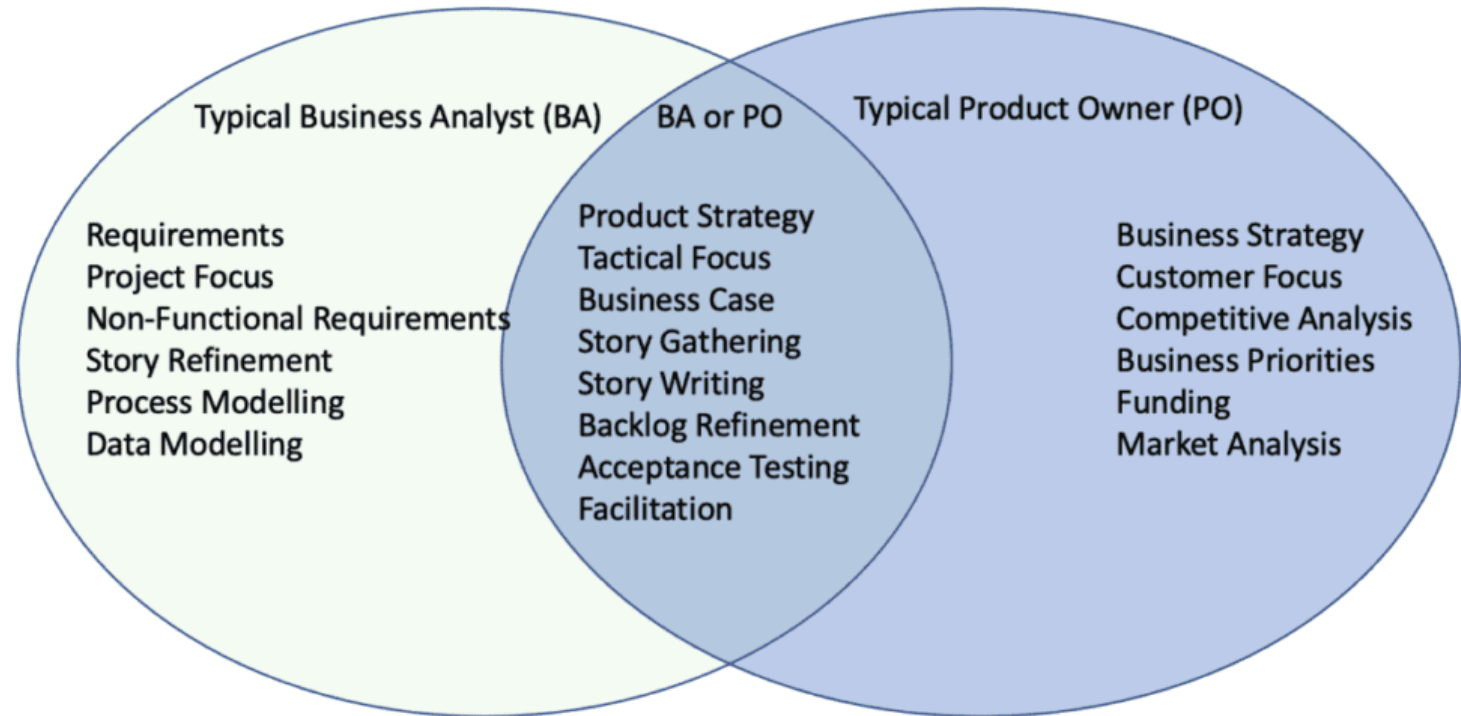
Typical Business Analyst (BA)

BA or PO

Typical Product Owner (PO)

Requirements
Project Focus
Non-Functional Requirements
Story Refinement
Process Modelling
Data Modelling

Product Strategy
Tactical Focus
Business Case
Story Gathering
Story Writing
Backlog Refinement
Acceptance Testing
Facilitation

Business Strategy
Customer Focus
Competitive Analysis
Business Priorities
Funding
Market Analysis